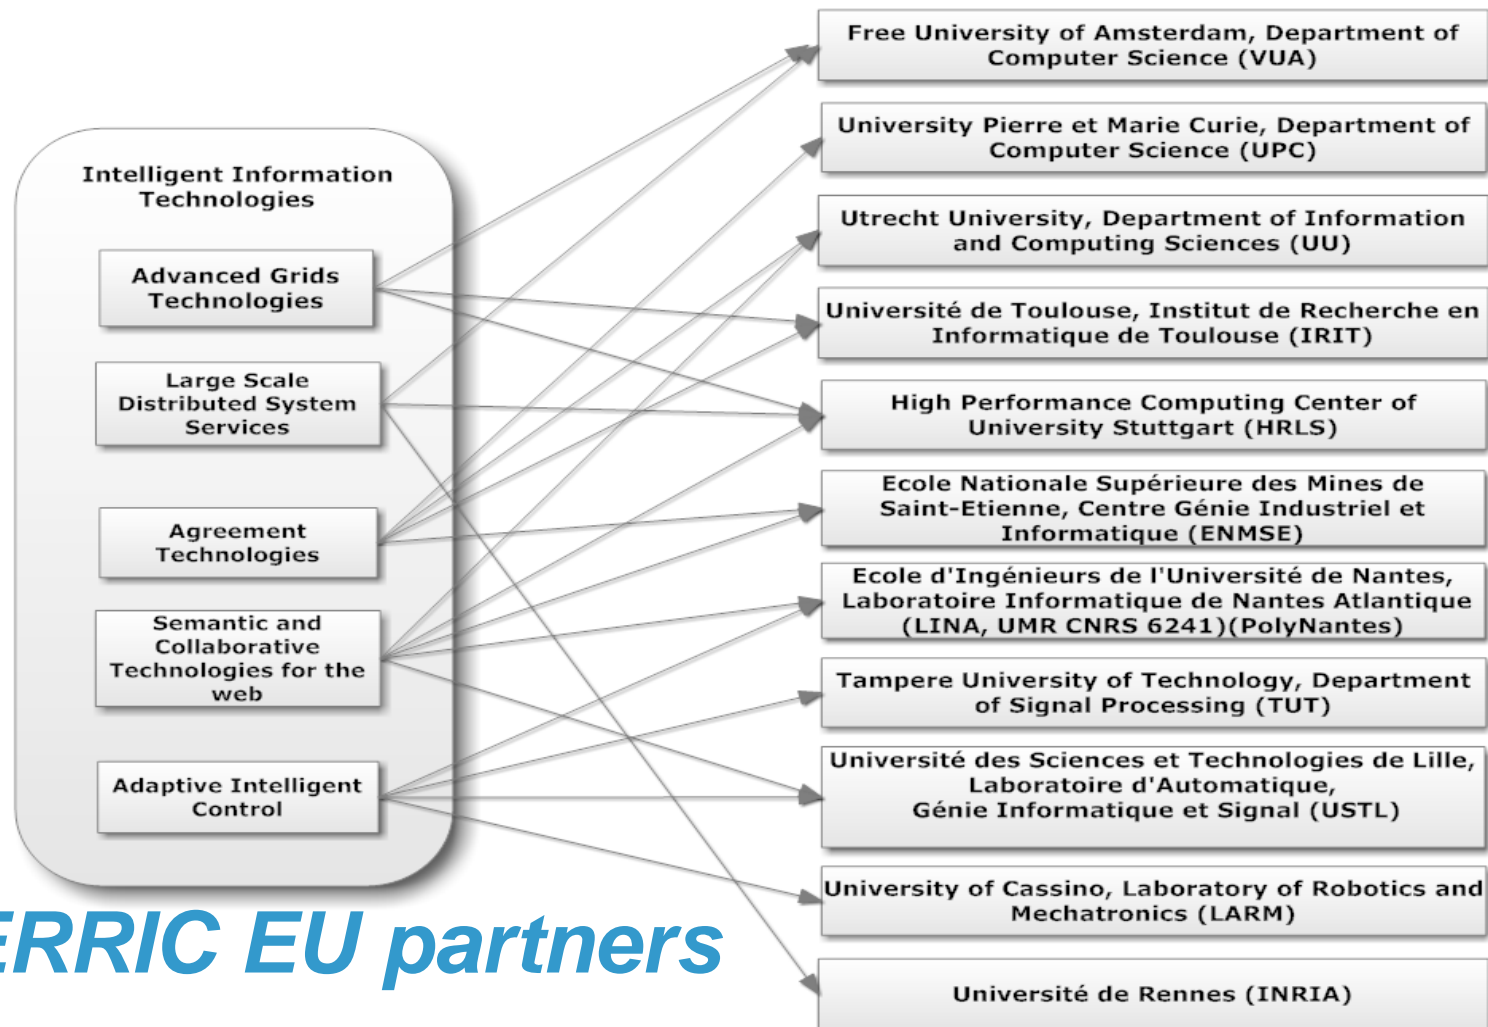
Intelligent Information Technologies

Advanced Grids Technologies

Large Scale Distributed System Services

Agreement Technologies

Semantic and Collaborative Technologies for the web

Adaptive Intelligent Control

ERRIC EU partners

Free University of Amsterdam, Department of Computer Science (VUA)

University Pierre et Marie Curie, Department of Computer Science (UPC)

Utrecht University, Department of Information and Computing Sciences (UU)

Université de Toulouse, Institut de Recherche en Informatique de Toulouse (IRIT)

High Performance Computing Center of University Stuttgart (HRLS)

Ecole Nationale Supérieure des Mines de Saint-Etienne, Centre Génie Industriel et Informatique (ENMSE)

Ecole d'Ingénieurs de l'Université de Nantes, Laboratoire Informatique de Nantes Atlantique (LINA, UMR CNRS 6241)(PolyNantes)

Tampere University of Technology, Department of Signal Processing (TUT)

Université des Sciences et Technologies de Lille, Laboratoire d'Automatique, Génie Informatique et Signal (USTL)

University of Cassino, Laboratory of Robotics and Mechatronics (LARM)

Université de Rennes (INRIA)